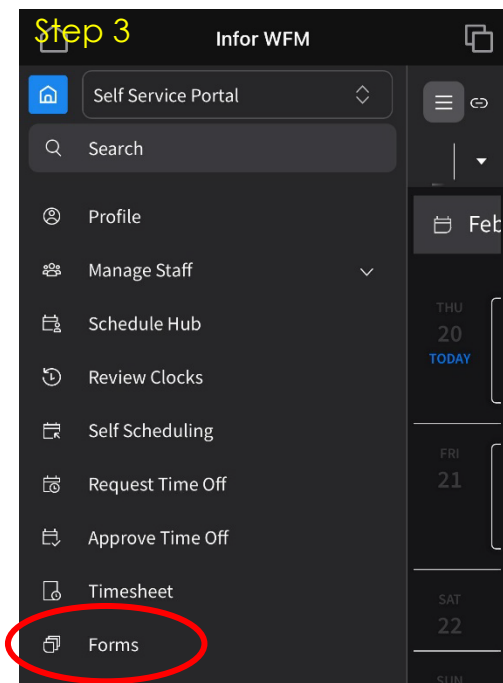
Step 3

Infor WFM

Self Service Portal

Search

Profile

Manage Staff

Schedule Hub

Review Clocks

Self Scheduling

Request Time Off

Approve Time Off

Timesheet

Forms

Feb

THU
20
TODAY

FRI
21

SAT
22

SUN